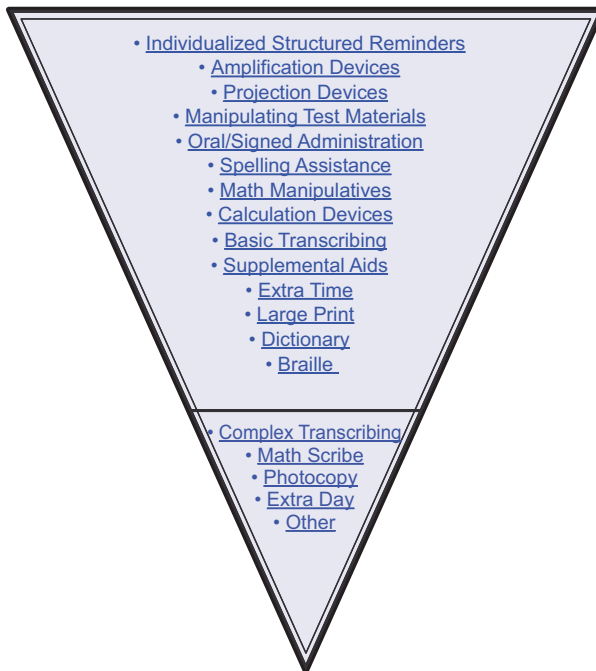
• Individualized Structured Reminders
• Amplification Devices
• Projection Devices
• Manipulating Test Materials
• Oral/Signed Administration
• Spelling Assistance
• Math Manipulatives
• Calculation Devices
• Basic Transcribing
• Supplemental Aids
• Extra Time
• Large Print
• Dictionary
• Braille

• Complex Transcribing
• Math Scribe
• Photocopy
• Extra Day
• Other